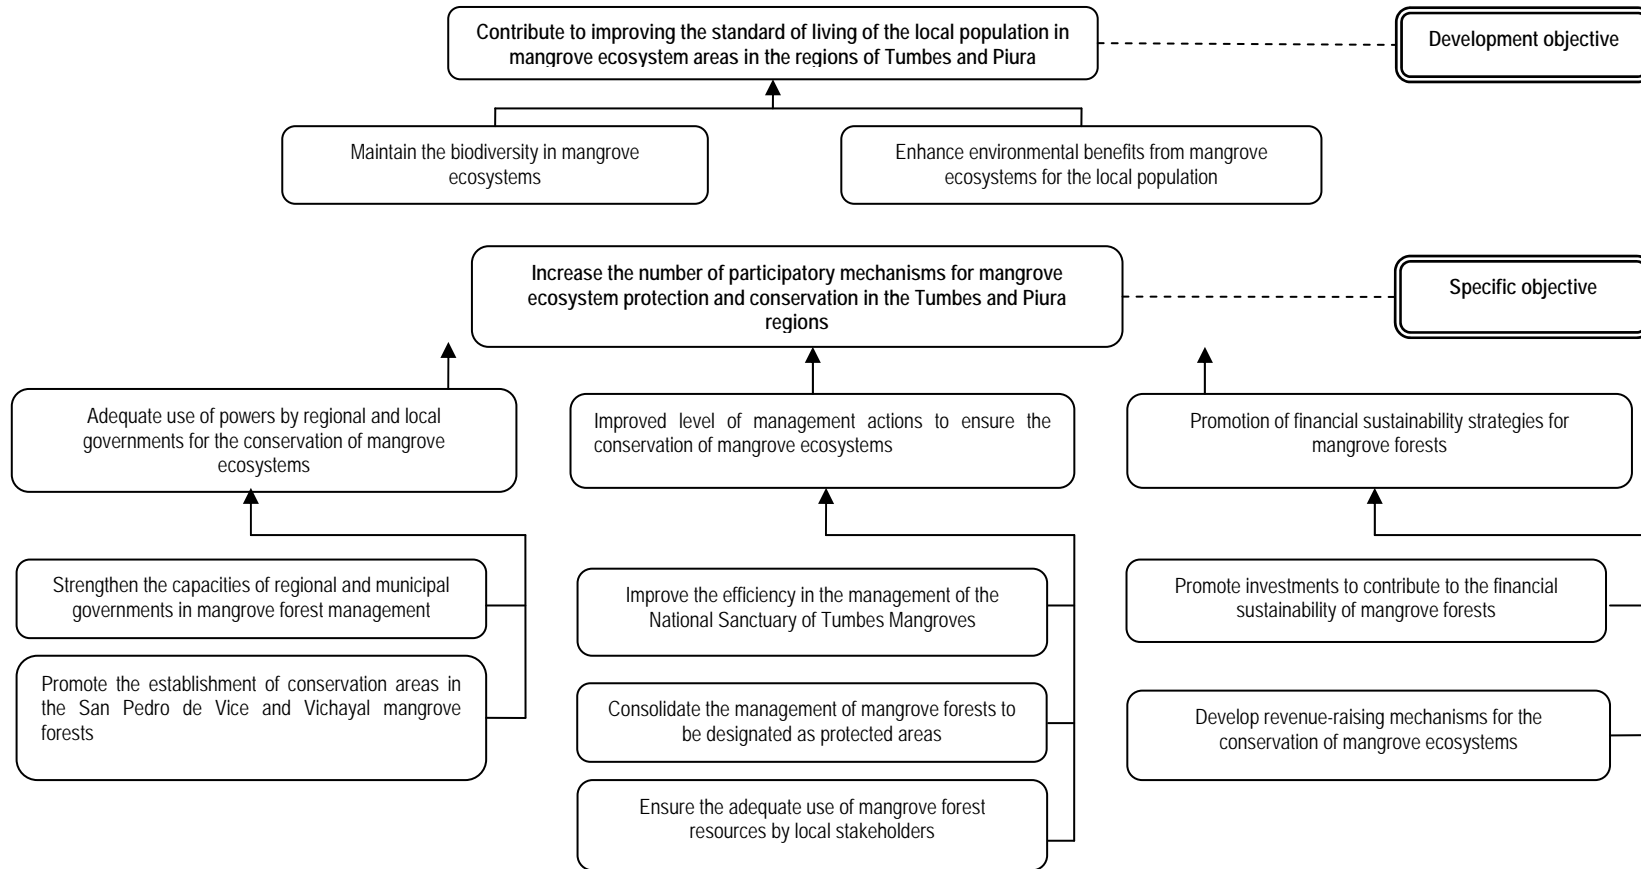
Contribute to improving the standard of living of the local population in mangrove ecosystem areas in the regions of Tumbes and Piura

Development objective

Maintain the biodiversity in mangrove ecosystems

Enhance environmental benefits from mangrove ecosystems for the local population

Increase the number of participatory mechanisms for mangrove ecosystem protection and conservation in the Tumbes and Piura regions

Specific objective

Adequate use of powers by regional and local governments for the conservation of mangrove ecosystems

Improved level of management actions to ensure the conservation of mangrove ecosystems

Promotion of financial sustainability strategies for mangrove forests

Strengthen the capacities of regional and municipal governments in mangrove forest management

Promote the establishment of conservation areas in the San Pedro de Vice and Vichayal mangrove forests

Improve the efficiency in the management of the National Sanctuary of Tumbes Mangroves

Consolidate the management of mangrove forests to be designated as protected areas

Ensure the adequate use of mangrove forest resources by local stakeholders

Promote investments to contribute to the financial sustainability of mangrove forests

Develop revenue-raising mechanisms for the conservation of mangrove ecosystems